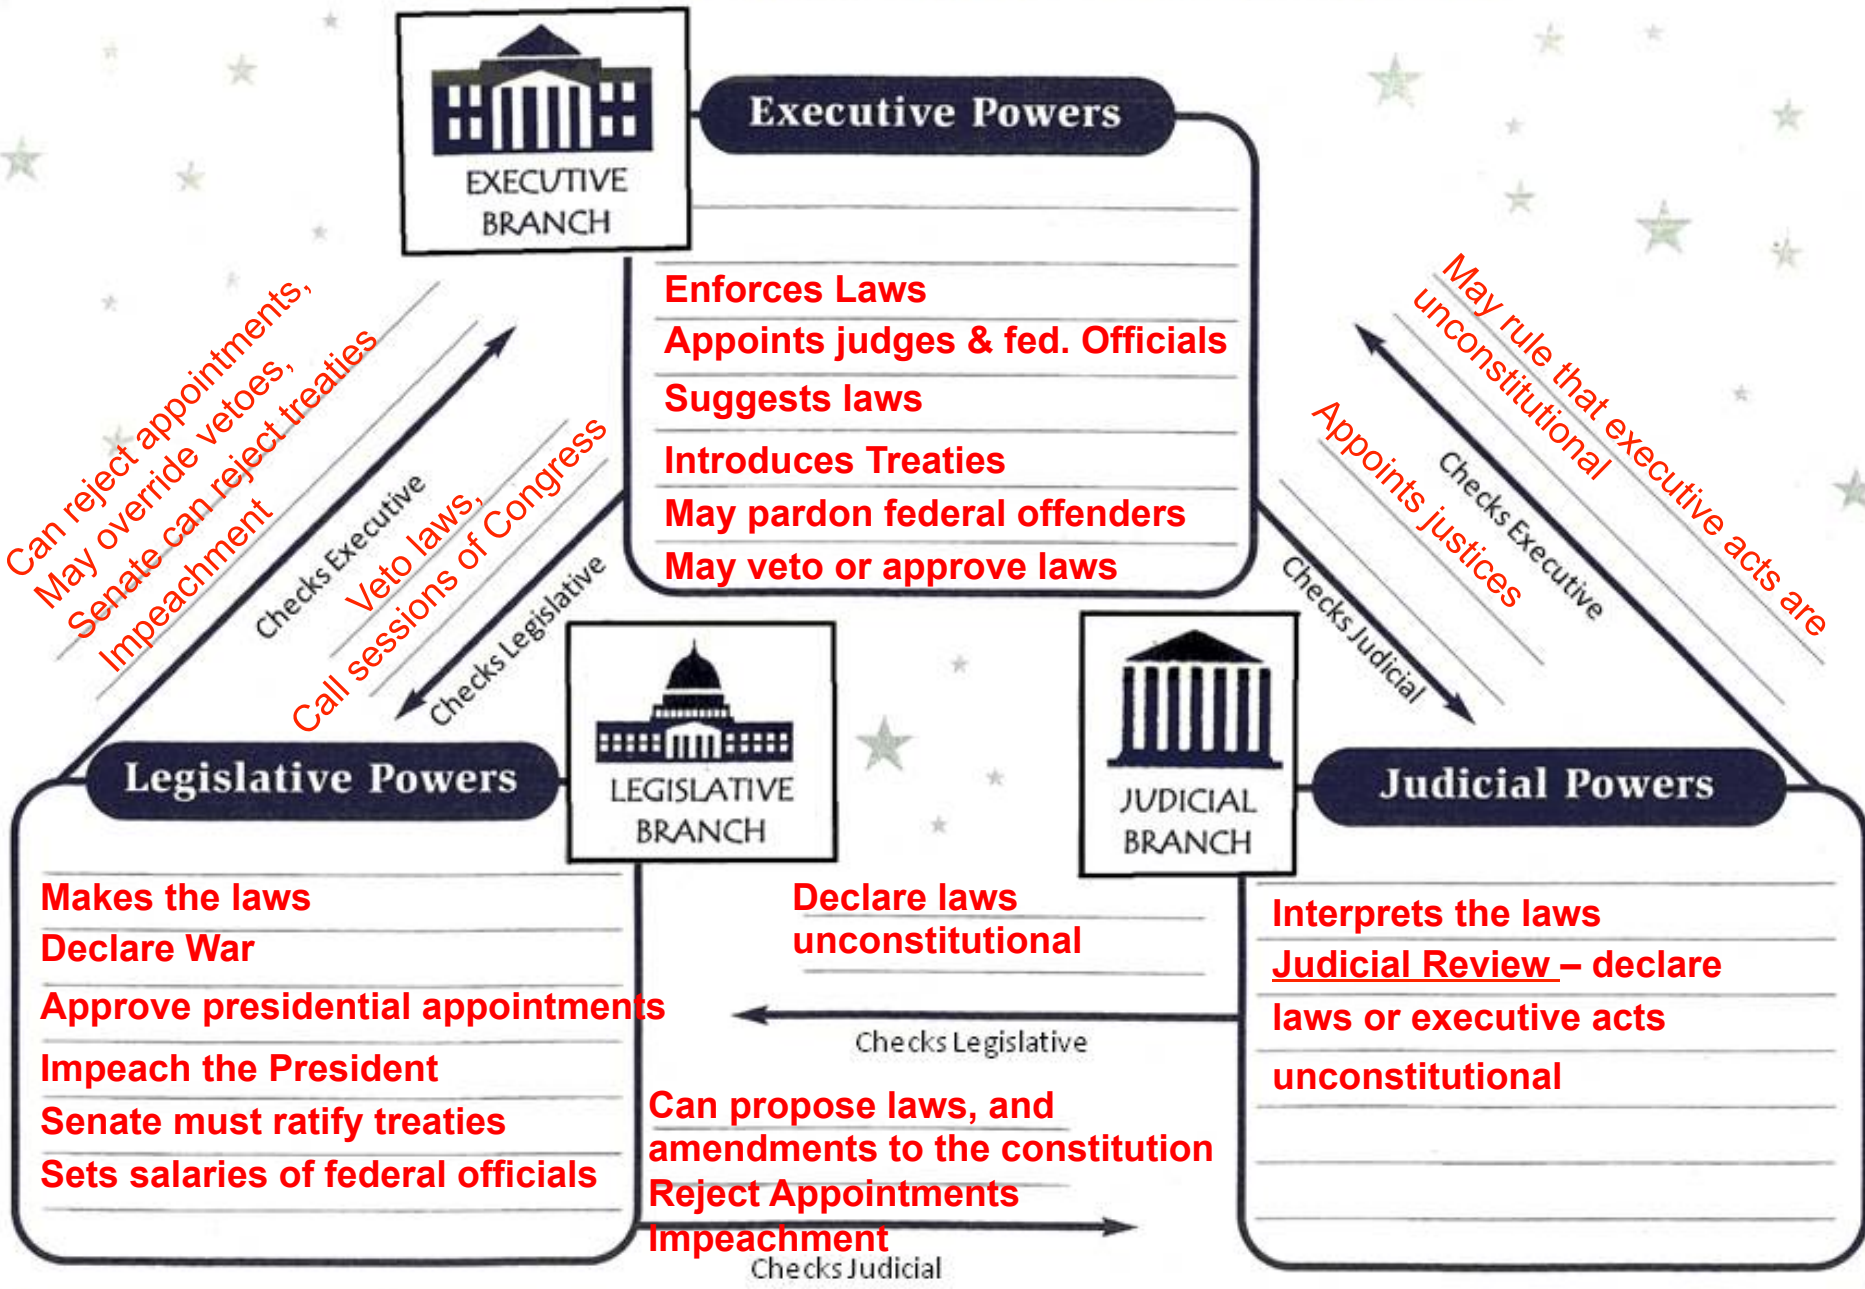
EXECUTIVE BRANCH

Executive Powers

Enforces Laws
Appoints judges & fed. Officials
Suggests laws
Introduces Treaties
May pardon federal offenders
May veto or approve laws

Can reject appointments,
May override vetoes,
Senate can reject treaties
Impeachment

Checks Executive

Veto laws,
Call sessions of Congress

Checks Legislative

May rule that executive acts are unconstitutional

Appoints justices

Checks Executive

Checks Judicial

Legislative Powers

LEGISLATIVE BRANCH

JUDICIAL BRANCH

Judicial Powers

Makes the laws
Declare War
Approve presidential appointments
Impeach the President
Senate must ratify treaties
Sets salaries of federal officials

Declare laws unconstitutional

Checks Legislative

Can propose laws, and amendments to the constitution
Reject Appointments
Impeachment

Checks Judicial

Interprets the laws
Judicial Review – declare laws or executive acts unconstitutional